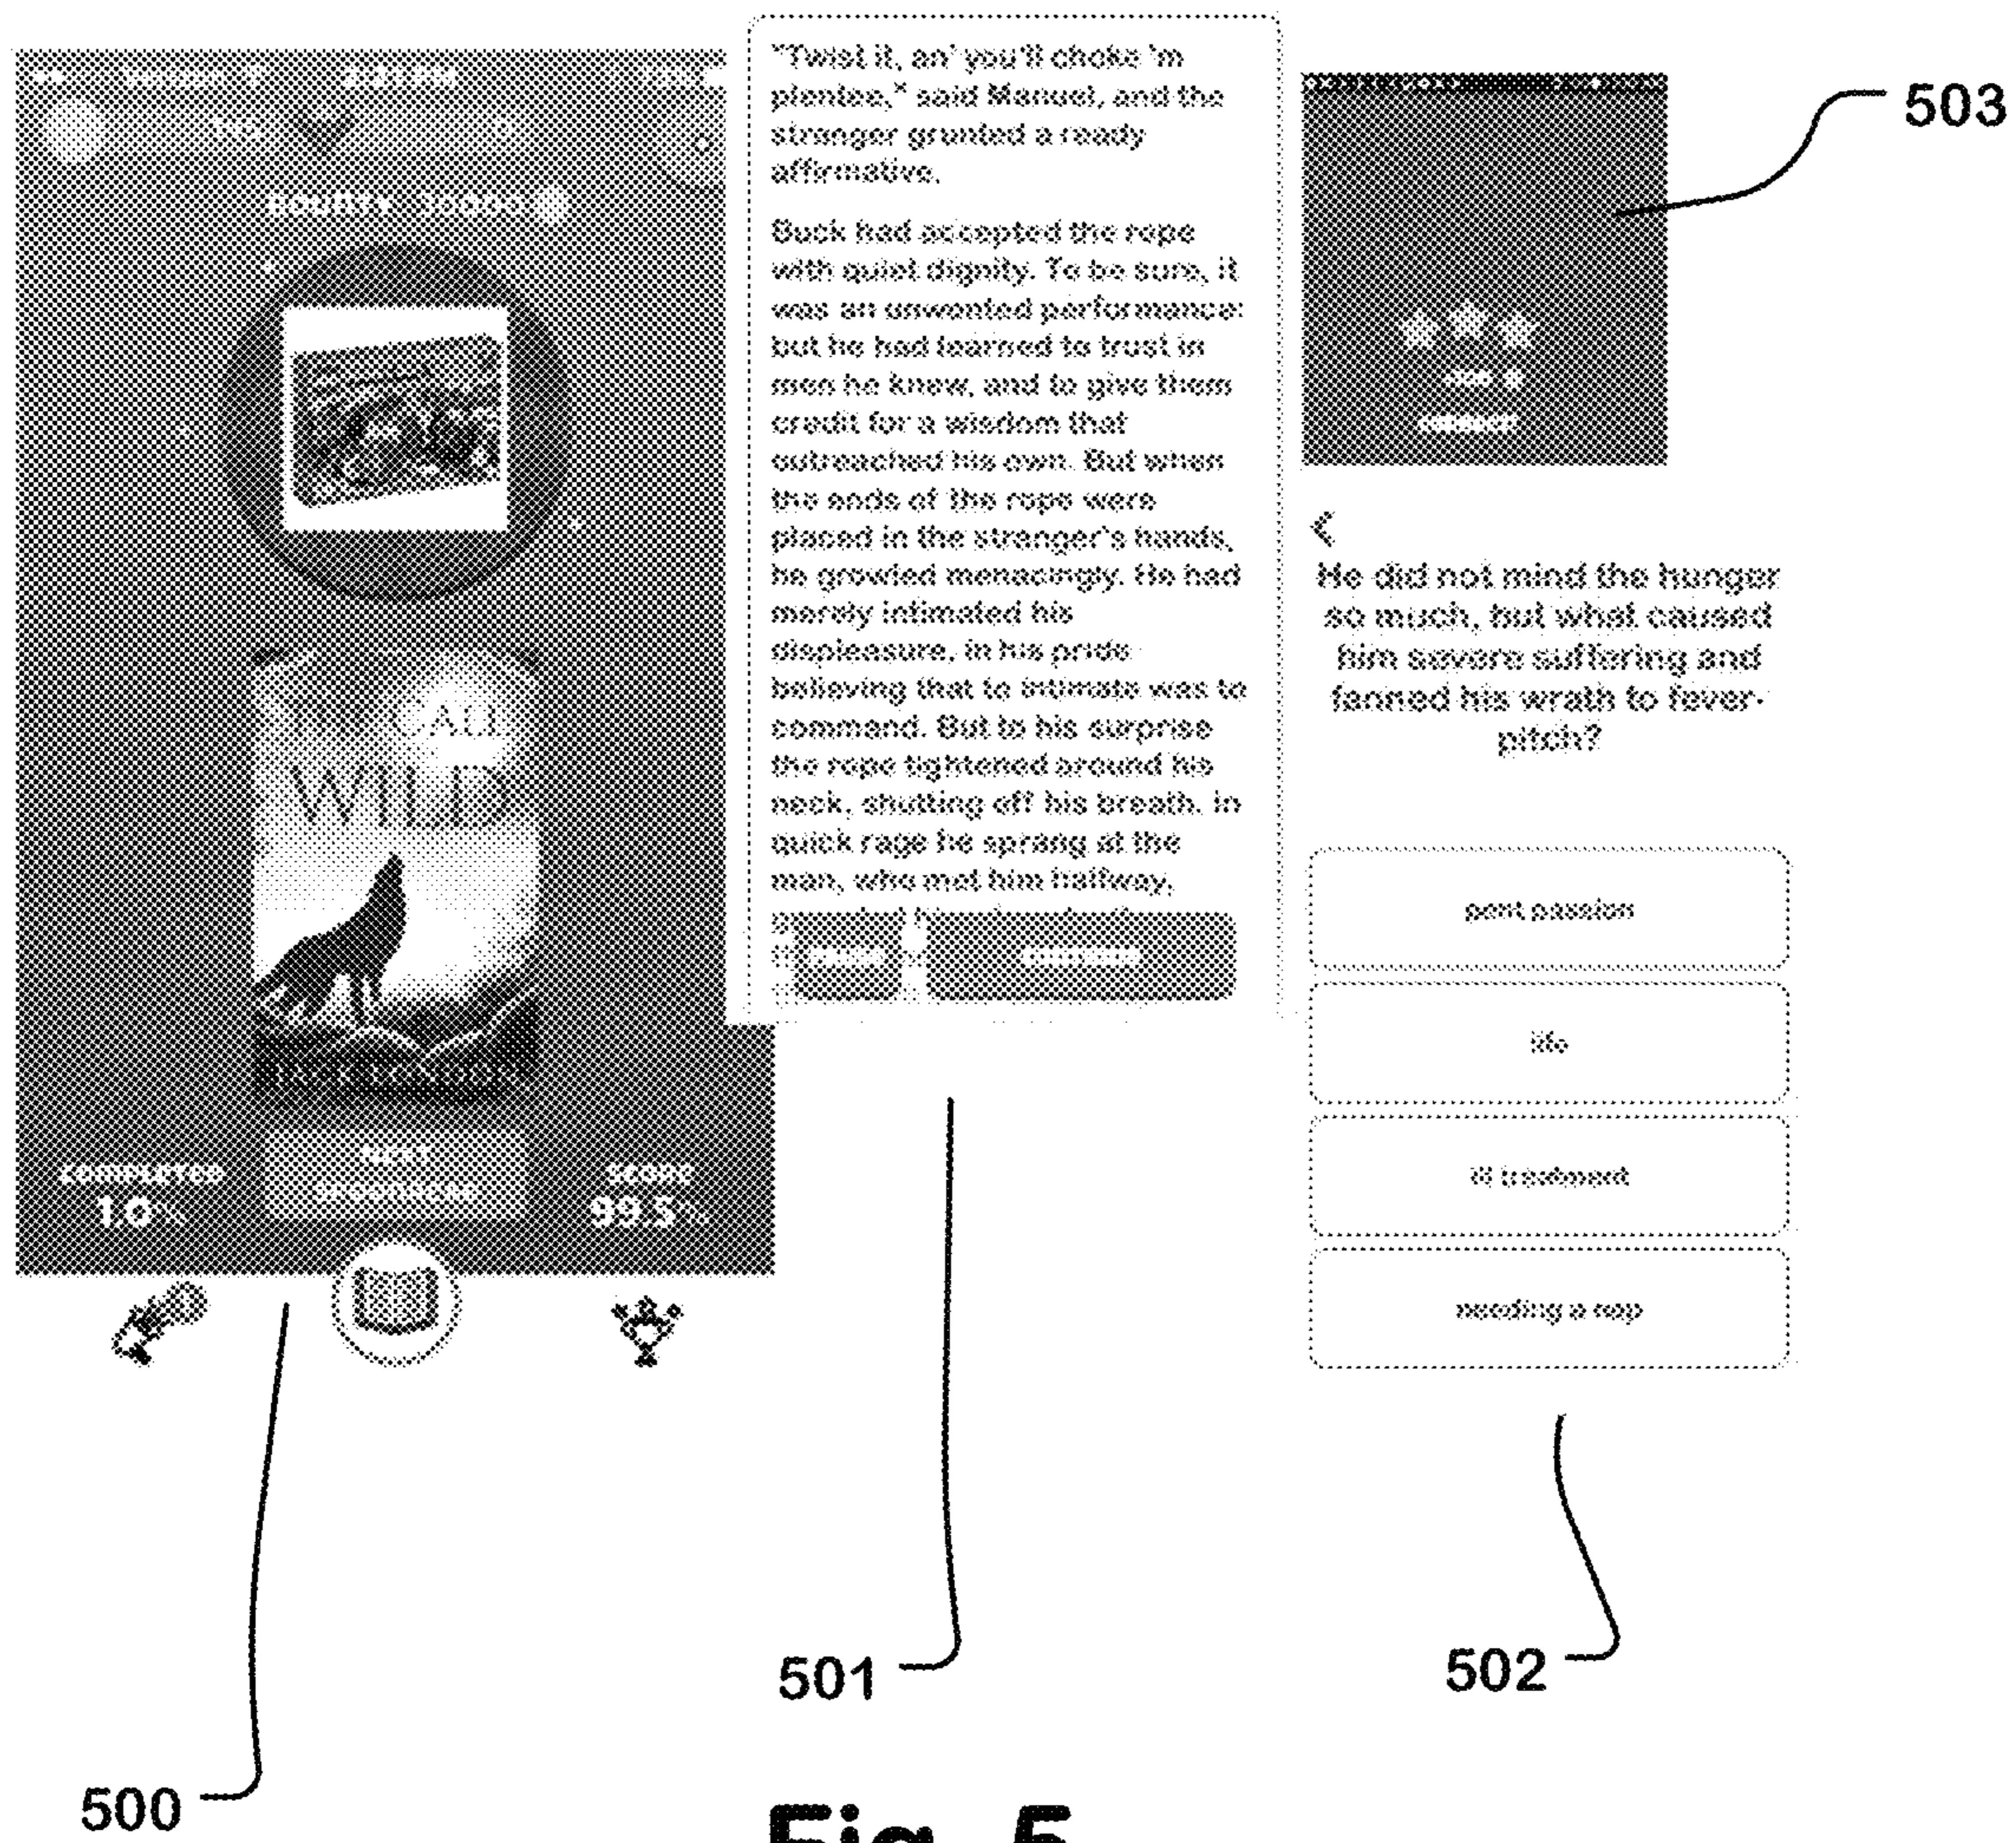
503

"Twist it, an' you'll choke 'm plentee," said Manuel, and the stranger grunted a ready affirmative.

Buck had accepted the rope with quiet dignity. To be sure, it was an unwonted performance: but he had learned to trust in men he knew, and to give them credit for a wisdom that outreached his own. But when the ends of the rope were placed in the stranger's hands, he growled menacingly. He had merely intimated his displeasure, in his pride believing that to intimate was to command. But to his surprise the rope tightened around his neck, shutting off his breath. In quick rage he sprang at the man, who met him halfway, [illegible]

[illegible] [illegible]

BOUNTY: 30000

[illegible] CALL WILD

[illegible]

COMPLETED 1.0%

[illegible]

SCORE 99.5%

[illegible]

<

He did not mind the hunger so much, but what caused him severe suffering and fanned his wrath to fever-pitch?

pent passion

life

ill treatment

needing a nap

501

502

500

Fig. 5